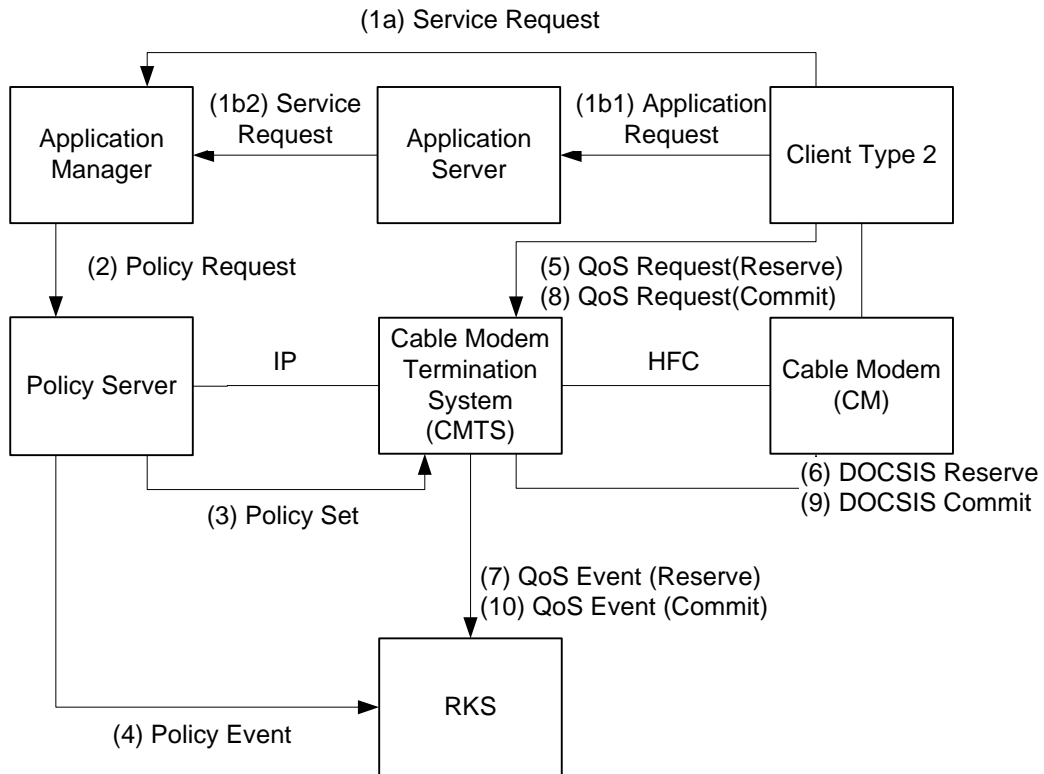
(1a) Service Request

Application Manager

(1b2) Service Request

Application Server

(1b1) Application Request

Client Type 2

(2) Policy Request

(5) QoS Request(Reserve)
(8) QoS Request(Commit)

Policy Server

IP

Cable Modem Termination System (CMTS)

HFC

Cable Modem (CM)

(6) DOCSIS Reserve
(9) DOCSIS Commit

(3) Policy Set

(7) QoS Event (Reserve)
(10) QoS Event (Commit)

RKS

(4) Policy Event